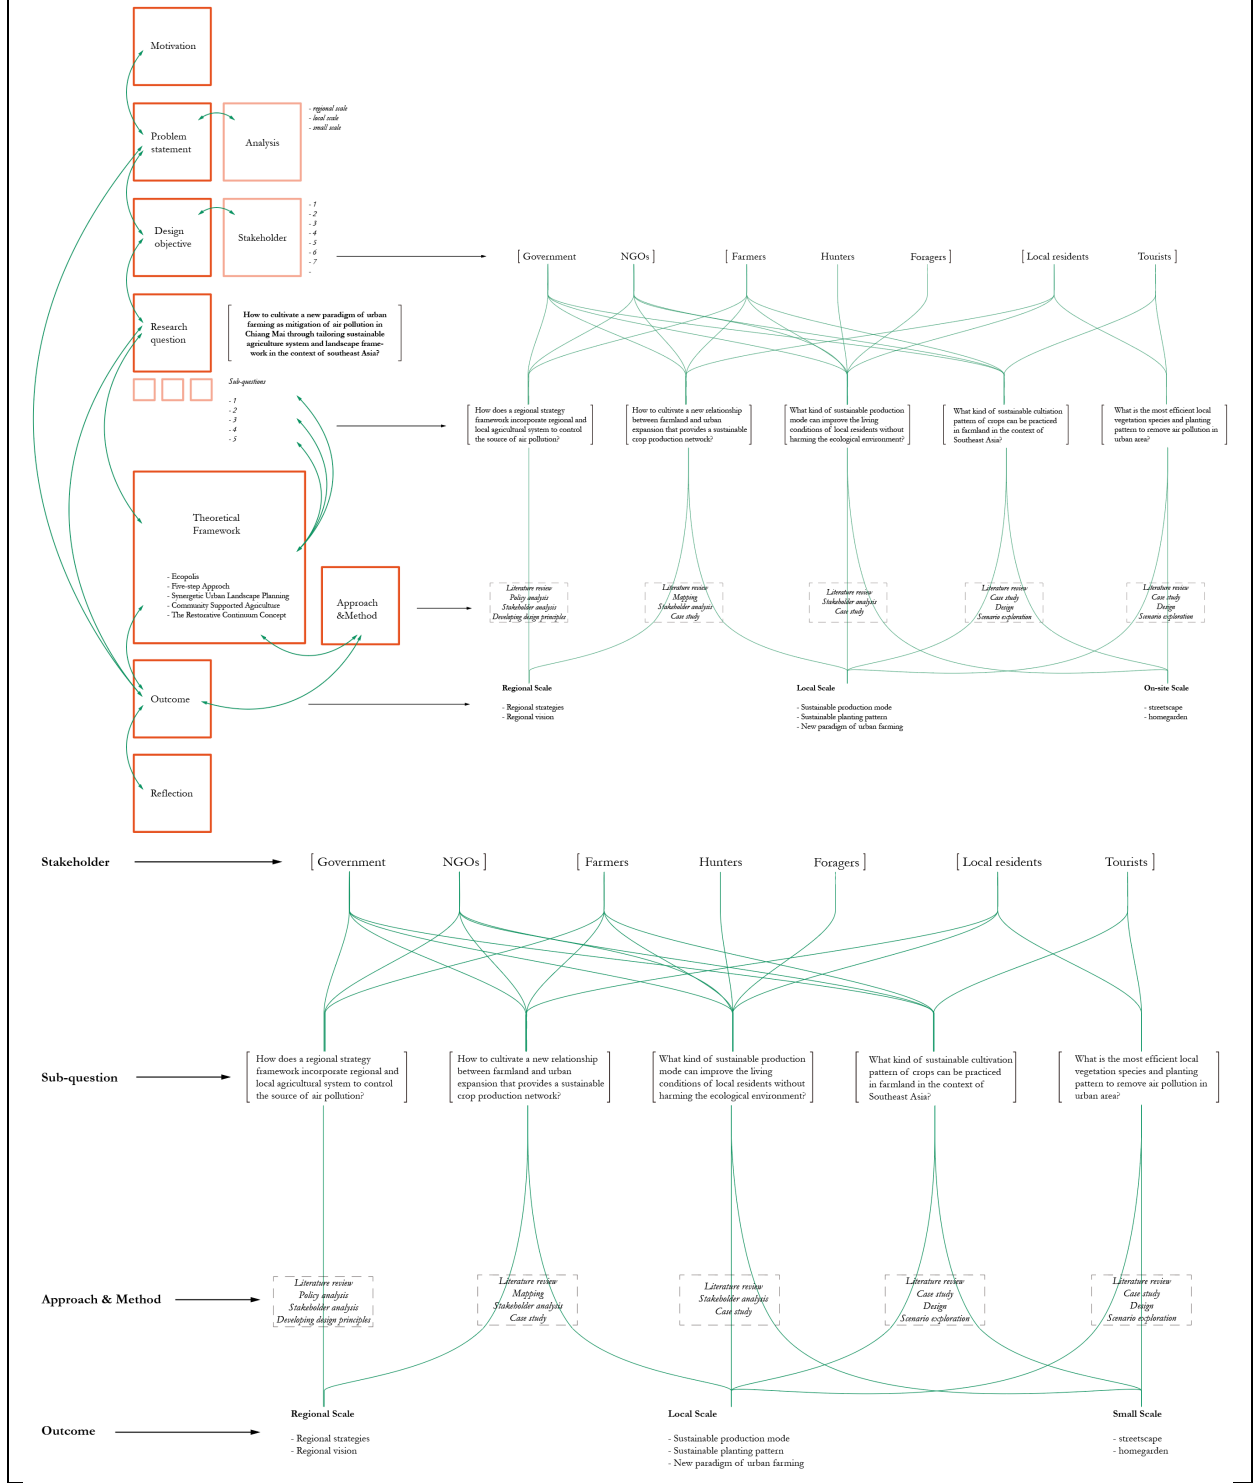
Motivation

Problem statement

Analysis

- regional scale
- local scale
- small scale

Design objective

Stakeholder

- 1
- 2
- 3
- 4
- 5
- 6
- 7
-

Research question

How to cultivate a new paradigm of urban farming as mitigation of air pollution in Chiang Mai through tailoring sustainable agriculture system and landscape framework in the context of southeast Asia?

Sub-questions

- 1
- 2
- 3
- 4
- 5

Theoretical Framework

- Ecopolis
- Five-step Approach
- Synergetic Urban Landscape Planning
- Community Supported Agriculture
- The Restorative Continuum Concept

Approach &Method

Outcome

Reflection

[ Government NGOs ] [ Farmers Hunters Foragers ] [ Local residents Tourists ]

How does a regional strategy framework incorporate regional and local agricultural system to control the source of air pollution?

How to cultivate a new relationship between farmland and urban expansion that provides a sustainable crop production network?

What kind of sustainable production mode can improve the living conditions of local residents without harming the ecological environment?

What kind of sustainable cultivation pattern of crops can be practiced in farmland in the context of Southeast Asia?

What is the most efficient local vegetation species and planting pattern to remove air pollution in urban area?

Literature review
Policy analysis
Stakeholder analysis
Developing design principles

Literature review
Mapping
Stakeholder analysis
Case study

Literature review
Stakeholder analysis
Case study

Literature review
Case study
Design
Scenario exploration

Literature review
Case study
Design
Scenario exploration

Regional Scale
- Regional strategies
- Regional vision

Local Scale
- Sustainable production mode
- Sustainable planting pattern
- New paradigm of urban farming

On-site Scale
- streetscape
- homegarden

Stakeholder

[ Government NGOs ] [ Farmers Hunters Foragers ] [ Local residents Tourists ]

Sub-question

How does a regional strategy framework incorporate regional and local agricultural system to control the source of air pollution?

How to cultivate a new relationship between farmland and urban expansion that provides a sustainable crop production network?

What kind of sustainable production mode can improve the living conditions of local residents without harming the ecological environment?

What kind of sustainable cultivation pattern of crops can be practiced in farmland in the context of Southeast Asia?

What is the most efficient local vegetation species and planting pattern to remove air pollution in urban area?

Approach & Method

Literature review
Policy analysis
Stakeholder analysis
Developing design principles

Literature review
Mapping
Stakeholder analysis
Case study

Literature review
Stakeholder analysis
Case study

Literature review
Case study
Design
Scenario exploration

Literature review
Case study
Design
Scenario exploration

Outcome

Regional Scale
- Regional strategies
- Regional vision

Local Scale
- Sustainable production mode
- Sustainable planting pattern
- New paradigm of urban farming

Small Scale
- streetscape
- homegarden